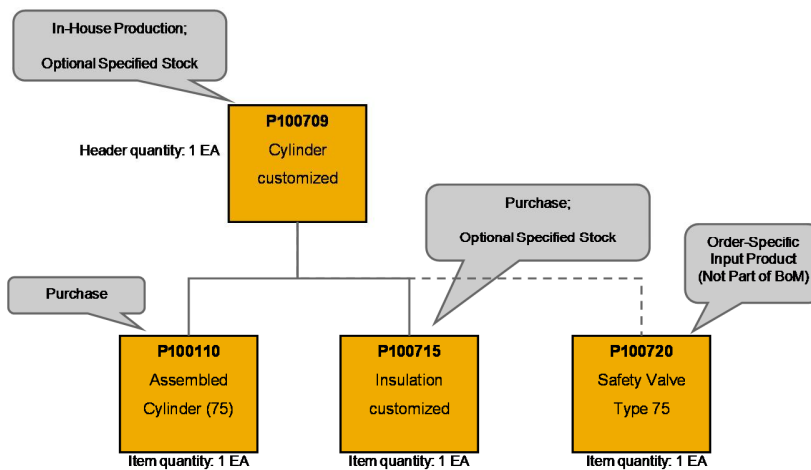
In-House Production;

Optional Specified Stock

P100709
Cylinder
customized

Header quantity: 1 EA

Purchase;

Optional Specified Stock

Order-Specific Input Product (Not Part of BoM)

Purchase

P100110
Assembled
Cylinder (75)

Item quantity: 1 EA

P100715
Insulation
customized

Item quantity: 1 EA

P100720
Safety Valve
Type 75

Item quantity: 1 EA